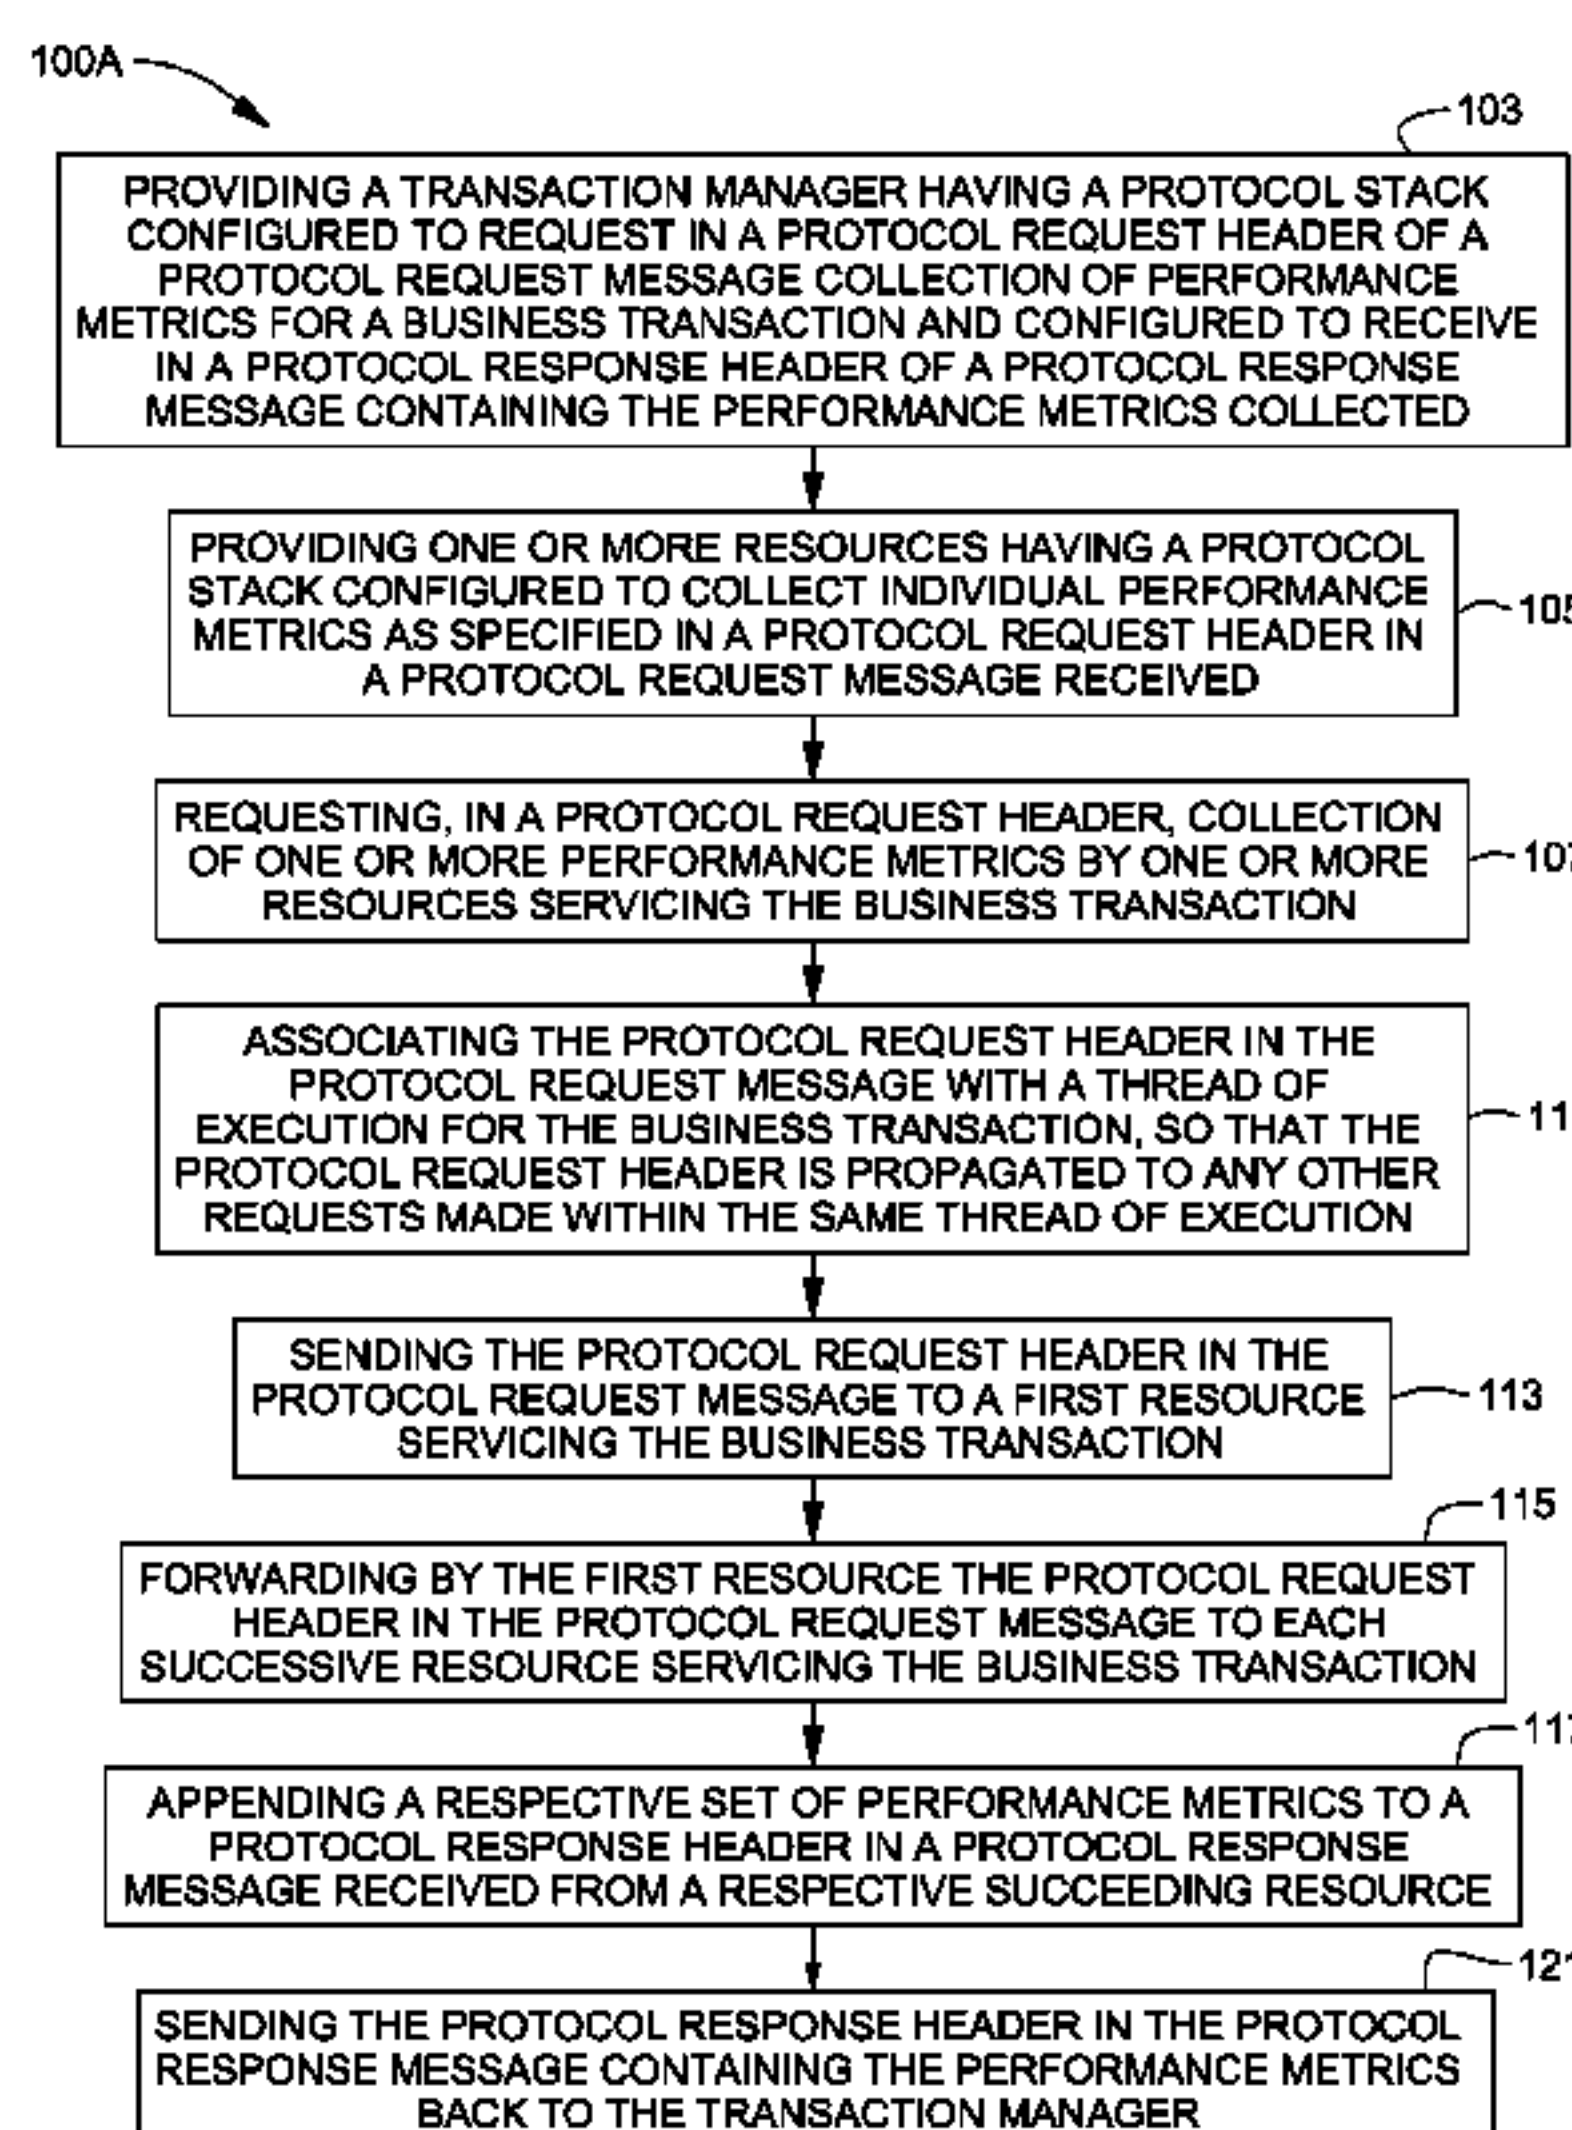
100A

103

PROVIDING A TRANSACTION MANAGER HAVING A PROTOCOL STACK CONFIGURED TO REQUEST IN A PROTOCOL REQUEST HEADER OF A PROTOCOL REQUEST MESSAGE COLLECTION OF PERFORMANCE METRICS FOR A BUSINESS TRANSACTION AND CONFIGURED TO RECEIVE IN A PROTOCOL RESPONSE HEADER OF A PROTOCOL RESPONSE MESSAGE CONTAINING THE PERFORMANCE METRICS COLLECTED

PROVIDING ONE OR MORE RESOURCES HAVING A PROTOCOL STACK CONFIGURED TO COLLECT INDIVIDUAL PERFORMANCE METRICS AS SPECIFIED IN A PROTOCOL REQUEST HEADER IN A PROTOCOL REQUEST MESSAGE RECEIVED

105

REQUESTING, IN A PROTOCOL REQUEST HEADER, COLLECTION OF ONE OR MORE PERFORMANCE METRICS BY ONE OR MORE RESOURCES SERVICING THE BUSINESS TRANSACTION

107

ASSOCIATING THE PROTOCOL REQUEST HEADER IN THE PROTOCOL REQUEST MESSAGE WITH A THREAD OF EXECUTION FOR THE BUSINESS TRANSACTION, SO THAT THE PROTOCOL REQUEST HEADER IS PROPAGATED TO ANY OTHER REQUESTS MADE WITHIN THE SAME THREAD OF EXECUTION

11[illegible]

SENDING THE PROTOCOL REQUEST HEADER IN THE PROTOCOL REQUEST MESSAGE TO A FIRST RESOURCE SERVICING THE BUSINESS TRANSACTION

113

115

FORWARDING BY THE FIRST RESOURCE THE PROTOCOL REQUEST HEADER IN THE PROTOCOL REQUEST MESSAGE TO EACH SUCCESSIVE RESOURCE SERVICING THE BUSINESS TRANSACTION

117

APPENDING A RESPECTIVE SET OF PERFORMANCE METRICS TO A PROTOCOL RESPONSE HEADER IN A PROTOCOL RESPONSE MESSAGE RECEIVED FROM A RESPECTIVE SUCCEEDING RESOURCE

121

SENDING THE PROTOCOL RESPONSE HEADER IN THE PROTOCOL RESPONSE MESSAGE CONTAINING THE PERFORMANCE METRICS BACK TO THE TRANSACTION MANAGER